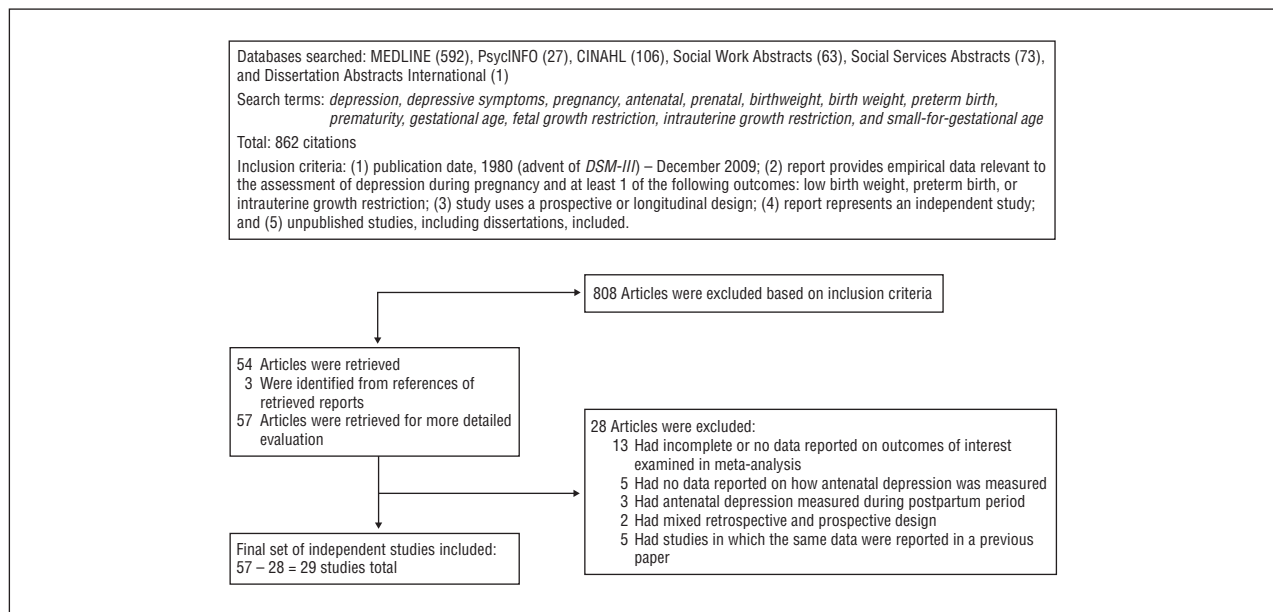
Databases searched: MEDLINE (592), PsycINFO (27), CINAHL (106), Social Work Abstracts (63), Social Services Abstracts (73), and Dissertation Abstracts International (1)

Search terms: *depression, depressive symptoms, pregnancy, antenatal, prenatal, birthweight, birth weight, preterm birth, prematurity, gestational age, fetal growth restriction, intrauterine growth restriction, and small-for-gestational age*

Total: 862 citations

Inclusion criteria: (1) publication date, 1980 (advent of *DSM-III*) – December 2009; (2) report provides empirical data relevant to the assessment of depression during pregnancy and at least 1 of the following outcomes: low birth weight, preterm birth, or intrauterine growth restriction; (3) study uses a prospective or longitudinal design; (4) report represents an independent study; and (5) unpublished studies, including dissertations, included.

808 Articles were excluded based on inclusion criteria

54 Articles were retrieved
3 Were identified from references of retrieved reports
57 Articles were retrieved for more detailed evaluation

28 Articles were excluded:
13 Had incomplete or no data reported on outcomes of interest examined in meta-analysis
5 Had no data reported on how antenatal depression was measured
3 Had antenatal depression measured during postpartum period
2 Had mixed retrospective and prospective design
5 Had studies in which the same data were reported in a previous paper

Final set of independent studies included:
57 – 28 = 29 studies total